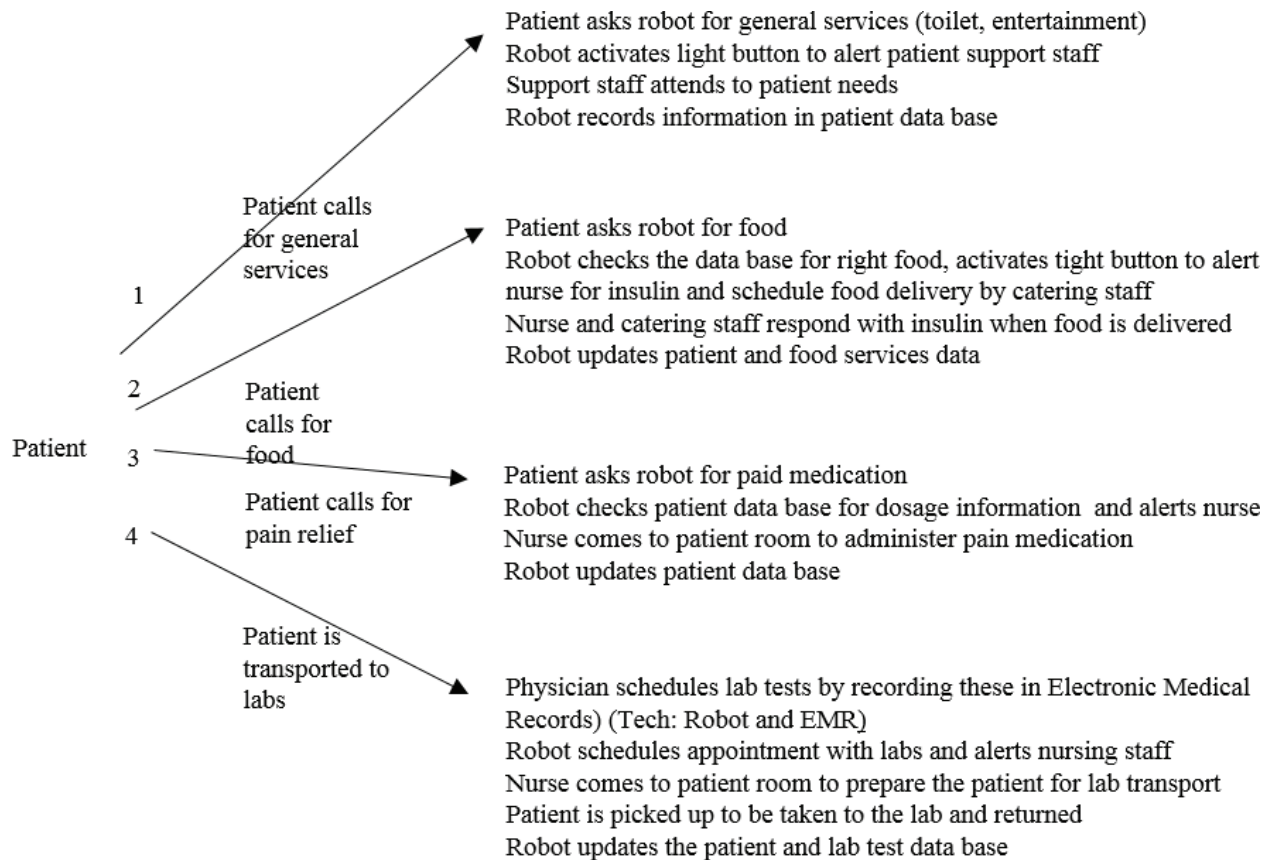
Patient

1

Patient calls for general services

Patient asks robot for general services (toilet, entertainment)
Robot activates light button to alert patient support staff
Support staff attends to patient needs
Robot records information in patient data base

2

Patient calls for food

Patient asks robot for food
Robot checks the data base for right food, activates tight button to alert nurse for insulin and schedule food delivery by catering staff
Nurse and catering staff respond with insulin when food is delivered
Robot updates patient and food services data

3

Patient calls for pain relief

Patient asks robot for paid medication
Robot checks patient data base for dosage information and alerts nurse
Nurse comes to patient room to administer pain medication
Robot updates patient data base

4

Patient is transported to labs

Physician schedules lab tests by recording these in Electronic Medical Records) (Tech: Robot and EMR)
Robot schedules appointment with labs and alerts nursing staff
Nurse comes to patient room to prepare the patient for lab transport
Patient is picked up to be taken to the lab and returned
Robot updates the patient and lab test data base